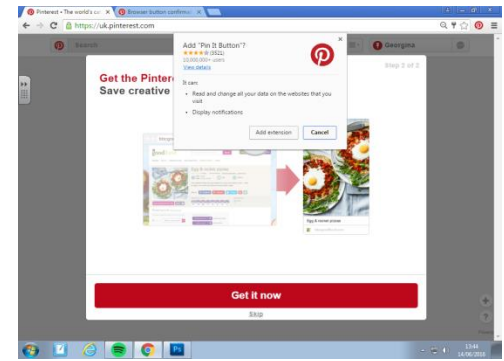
Pinterest • The world's ca ×
Browser button confirma ×
https://uk.pinterest.com
Search
Georgina
Add "Pin It Button"?
★★★★★ (3521)
10,000,000+ users
View details
It can:
• Read and change all your data on the websites that you visit
• Display notifications
Add extension
Cancel
Step 3 of 3
Get the Pinter
Save creative
Egg & roasted potato
Get it now
Skip
13:44
14/06/2016